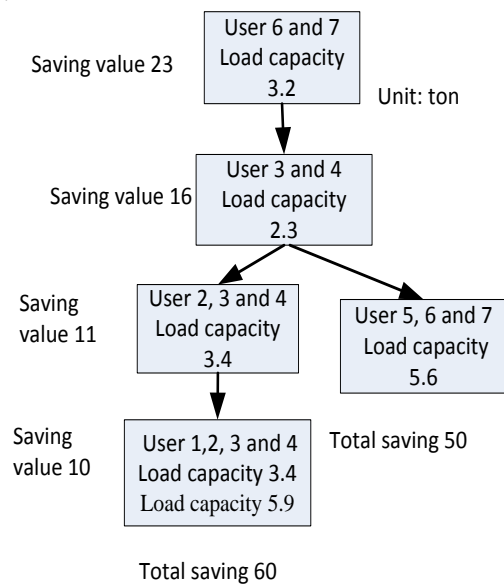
Saving value 23

User 6 and 7
Load capacity
3.2

Unit: ton

Saving value 16

User 3 and 4
Load capacity
2.3

Saving value 11

User 2, 3 and 4
Load capacity
3.4

User 5, 6 and 7
Load capacity
5.6

Saving value 10

User 1,2, 3 and 4
Load capacity 3.4
Load capacity 5.9

Total saving 50

Total saving 60